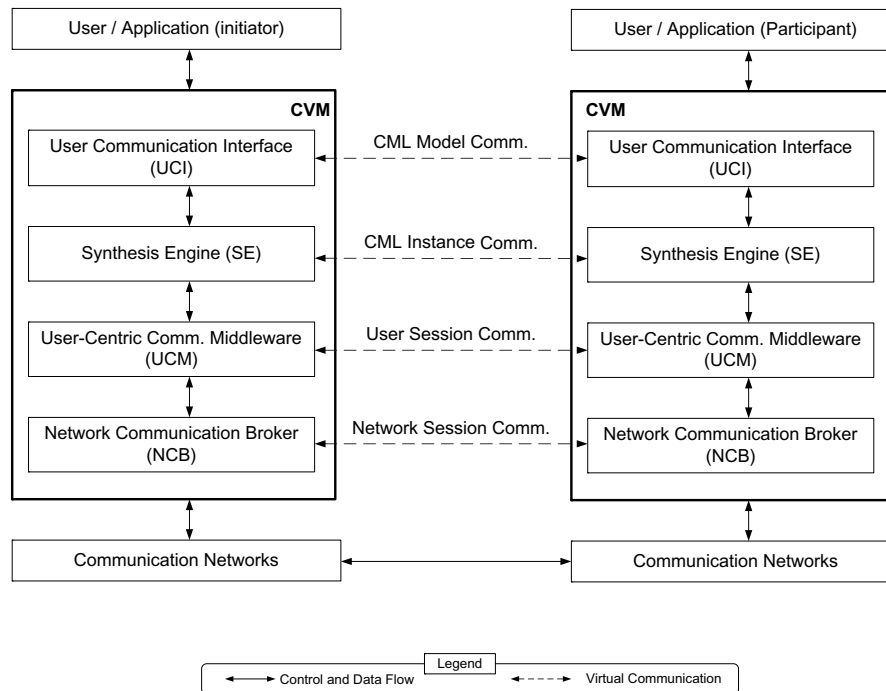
User / Application (initiator)

CVM

User Communication Interface (UCI)

Synthesis Engine (SE)

User-Centric Comm. Middleware (UCM)

Network Communication Broker (NCB)

Communication Networks

CML Model Comm.

CML Instance Comm.

User Session Comm.

Network Session Comm.

User / Application (Participant)

CVM

User Communication Interface (UCI)

Synthesis Engine (SE)

User-Centric Comm. Middleware (UCM)

Network Communication Broker (NCB)

Communication Networks

Legend

Control and Data Flow

Virtual Communication